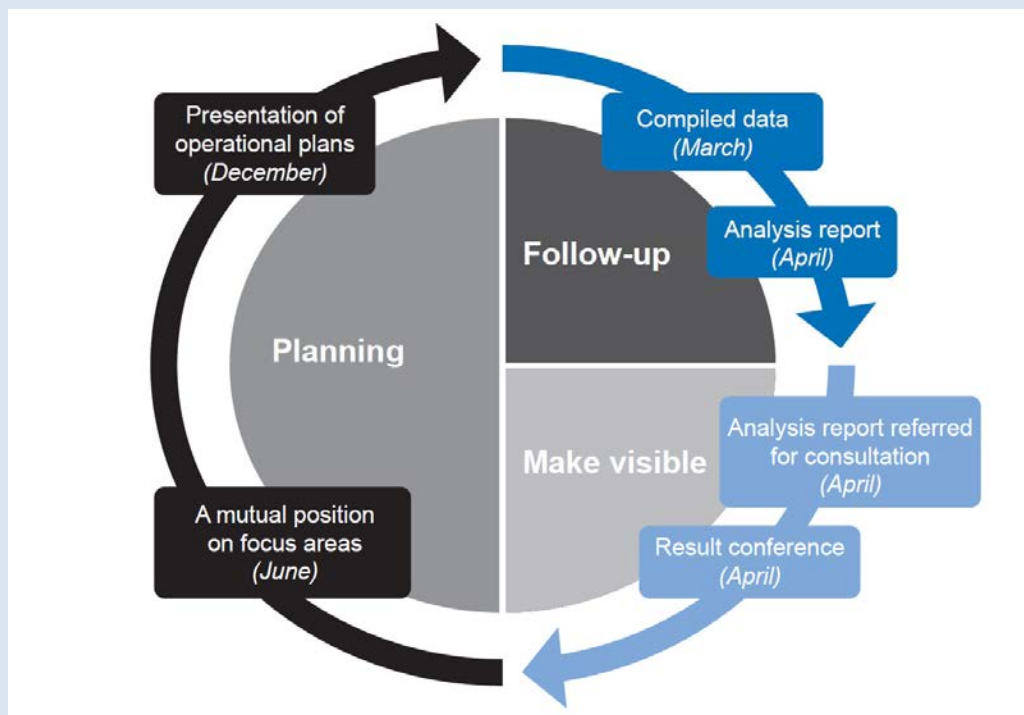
Presentation of operational plans
(December)

Compiled data
(March)

Analysis report
(April)

Follow-up

Planning

Make visible

Analysis report referred for consultation
(April)

Result conference
(April)

A mutual position on focus areas
(June)